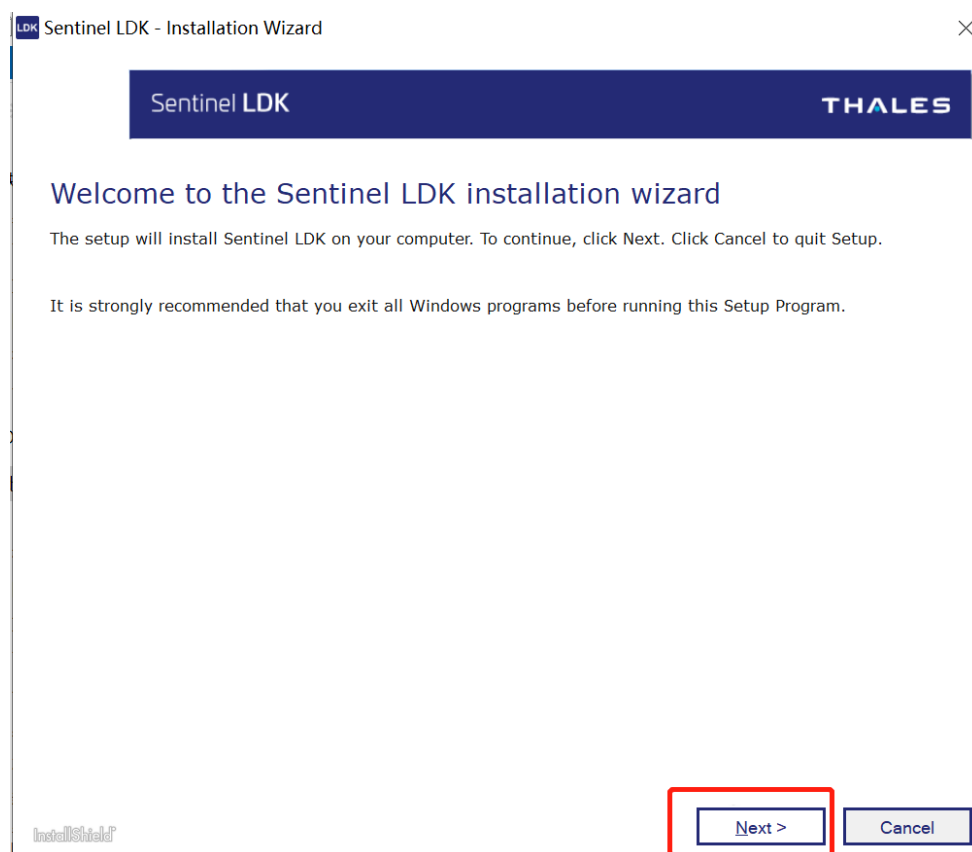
LDK Sentinel LDK - Installation Wizard

Sentinel LDK

THALES

Welcome to the Sentinel LDK installation wizard

The setup will install Sentinel LDK on your computer. To continue, click Next. Click Cancel to quit Setup.

It is strongly recommended that you exit all Windows programs before running this Setup Program.

InstallShield

Next >

Cancel